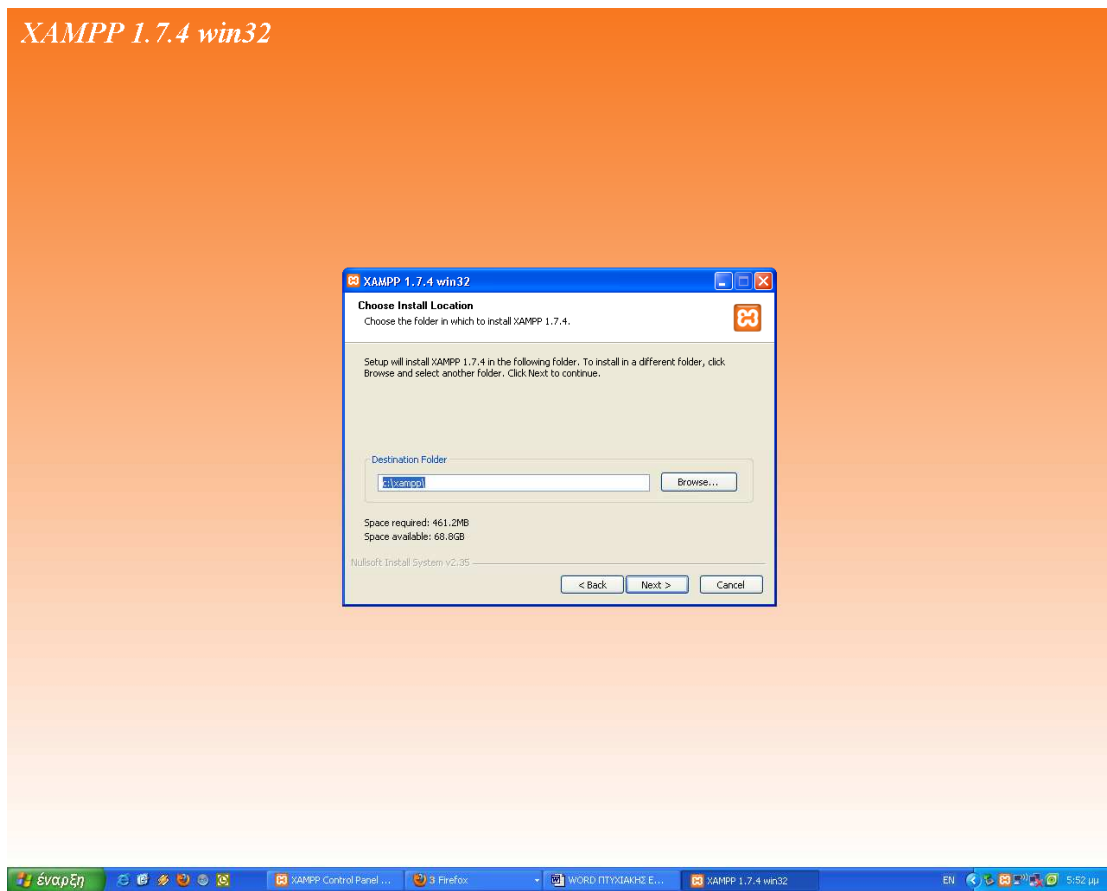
XAMPP 1.7.4 win32

XAMPP 1.7.4 win32

Choose Install Location

Choose the folder in which to install XAMPP 1.7.4.

Setup will install XAMPP 1.7.4 in the following folder. To install in a different folder, click Browse and select another folder. Click Next to continue.

Destination Folder

c:\xampp\

Browse...

Space required: 461.2MB

Space available: 68.8GB

Nullsoft Install System v2.35

< Back

Next >

Cancel

έναρξη

XAMPP Control Panel ...

3 Firefox

WORD ΠΤΥΧΙΑΚΗΣ Ε...

XAMPP 1.7.4 win32

EN

5:52 μμ